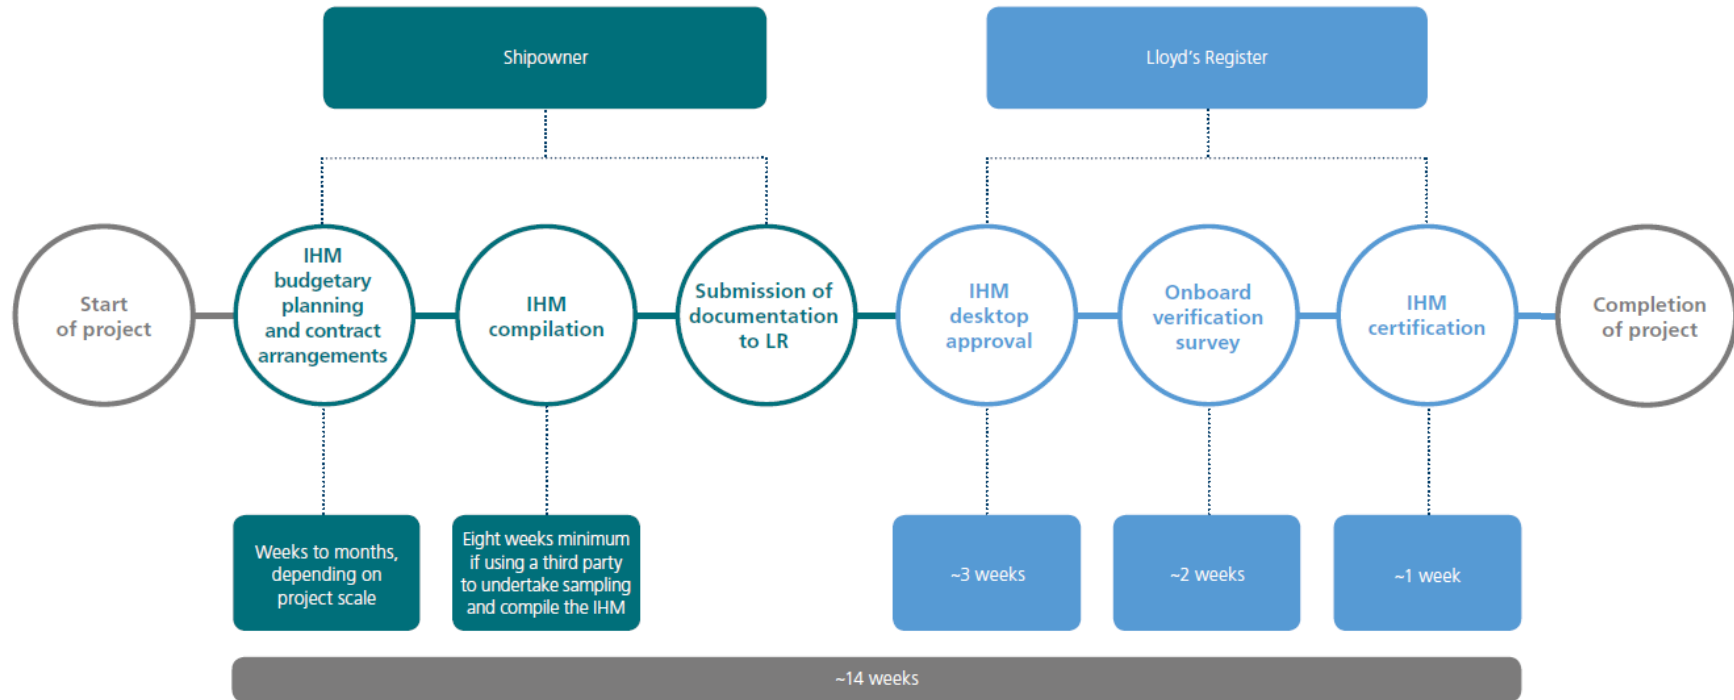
Shipowner

Lloyd's Register

Start of project

IHM budgetary planning and contract arrangements

IHM compilation

Submission of documentation to LR

IHM desktop approval

Onboard verification survey

IHM certification

Completion of project

Weeks to months, depending on project scale

Eight weeks minimum if using a third party to undertake sampling and compile the IHM

~3 weeks

~2 weeks

~1 week

~14 weeks